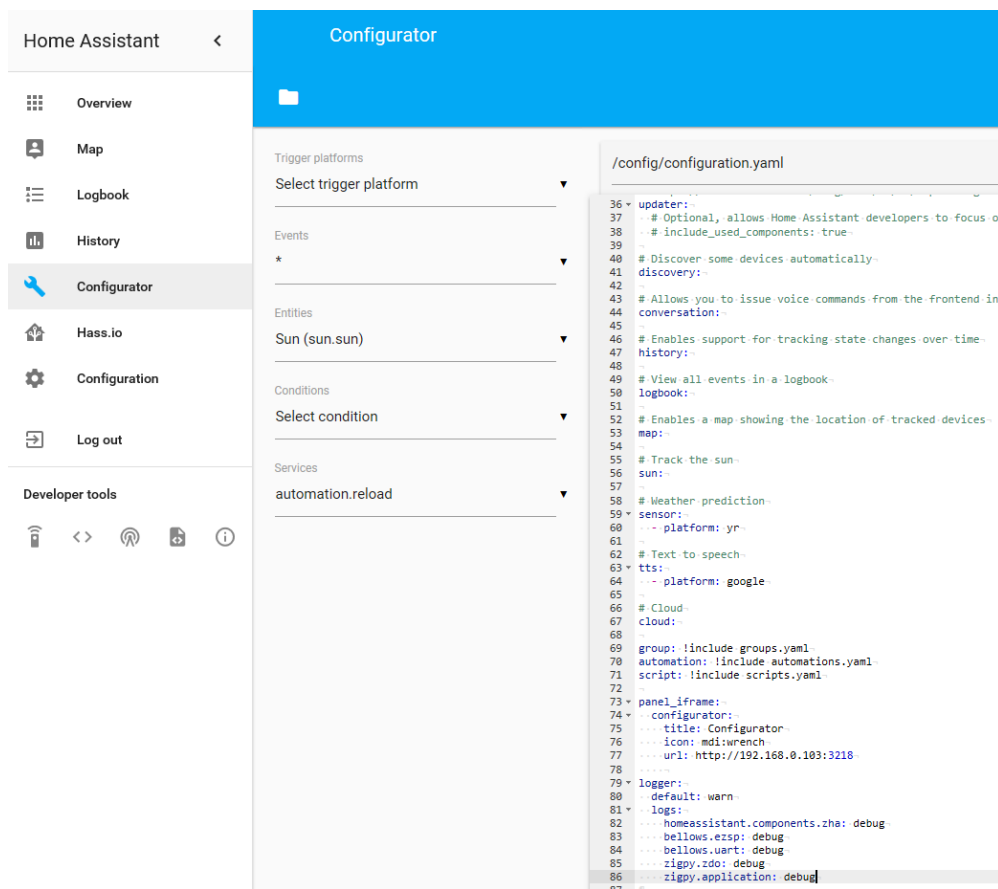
Home Assistant

Overview
Map
Logbook
History
Configurator
Hass.io
Configuration
Log out

Developer tools

Configurator

Trigger platforms
Select trigger platform

Events
*

Entities
Sun (sun.sun)

Conditions
Select condition

Services
automation.reload

/config/configuration.yaml

36 updater:
37 # Optional, allows Home Assistant developers to focus o
38 # include_used_components: true
39
40 # Discover some devices automatically
41 discovery:
42
43 # Allows you to issue voice commands from the frontend in
44 conversation:
45
46 # Enables support for tracking state changes over time
47 history:
48
49 # View all events in a logbook
50 logbook:
51
52 # Enables a map showing the location of tracked devices
53 map:
54
55 # Track the sun
56 sun:
57
58 # Weather prediction
59 sensor:
60 - platform: yr
61
62 # Text to speech
63 tts:
64 - platform: google
65
66 # Cloud
67 cloud:
68
69 group: !include groups.yaml
70 automation: !include automations.yaml
71 script: !include scripts.yaml
72
73 panel_iframe:
74 configurator:
75 title: Configurator
76 icon: mdi:wrench
77 url: http://192.168.0.103:3218
78
79 logger:
80 default: warn
81 logs:
82 homeassistant.components.zha: debug
83 bellows.ezsp: debug
84 bellows.uart: debug
85 zigpy.zdo: debug
86 zigpy.application: debug